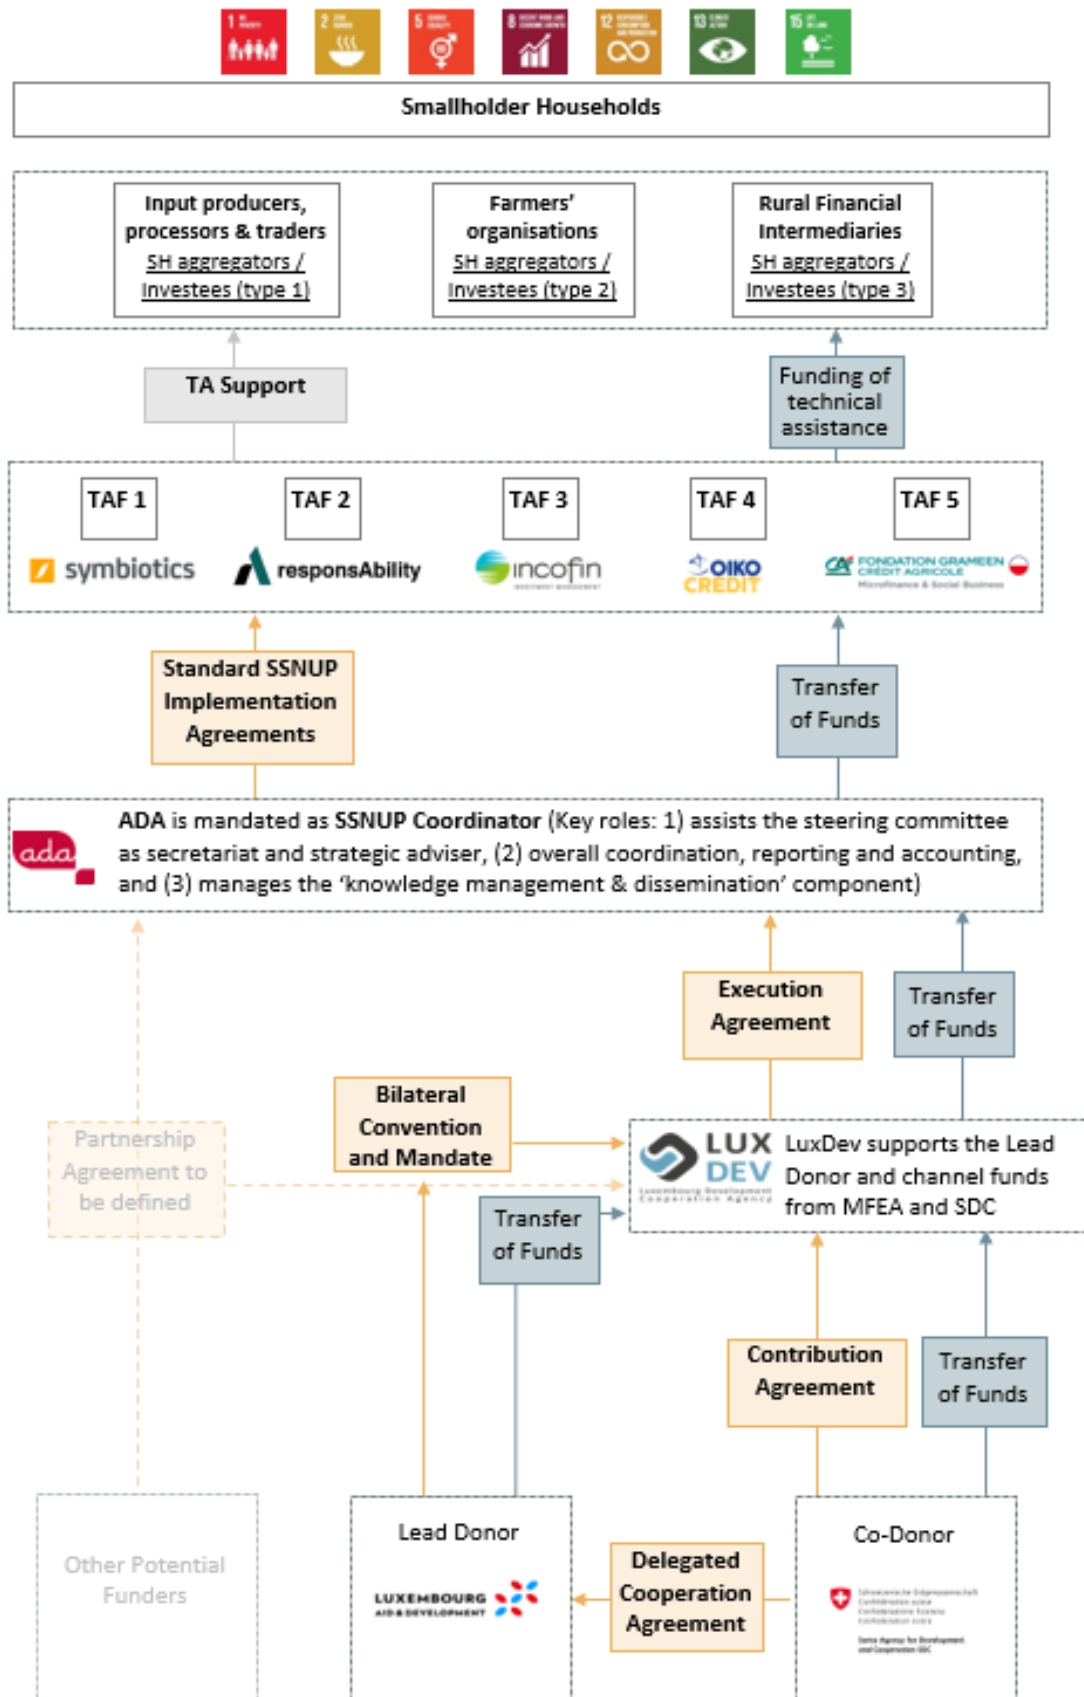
Smallholder Households

Input producers, processors & traders
SH aggregators / Investees (type 1)

Farmers' organisations
SH aggregators / Investees (type 2)

Rural Financial Intermediaries
SH aggregators / Investees (type 3)

TA Support

Funding of technical assistance

TAF 1
TAF 2
TAF 3
TAF 4
TAF 5

symbiotics
responsAbility
incofin
OIKO CREDIT
FONDATION GRAMEEN CRÉDIT AGRICOLE

Standard SSNUP Implementation Agreements

Transfer of Funds

ada

ADA is mandated as SSNUP Coordinator (Key roles: 1) assists the steering committee as secretariat and strategic adviser, (2) overall coordination, reporting and accounting, and (3) manages the 'knowledge management & dissemination' component)

Execution Agreement

Transfer of Funds

Partnership Agreement to be defined

Bilateral Convention and Mandate

LUX DEV

LuxDev supports the Lead Donor and channel funds from MFEA and SDC

Transfer of Funds

Contribution Agreement

Transfer of Funds

Other Potential Funders

Lead Donor

LUXEMBOURG AID & DEVELOPMENT

Delegated Cooperation Agreement

Co-Donor